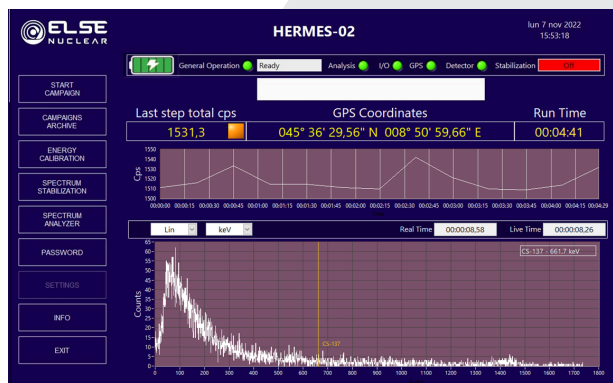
ELSE NUCLEAR

HERMES-02

lun 7 nov 2022
15:53:18

General Operation Ready Analysis I/O GPS Detector Stabilization Off

START CAMPAIGN

CAMPAIGNS ARCHIVE

ENERGY CALIBRATION

SPECTRUM STABILIZATION

SPECTRUM ANALYZER

PASSWORD

SETTINGS

INFO

EXIT

Last step total cps
1531,3

GPS Coordinates
045° 36' 29,56" N 008° 50' 59,66" E

Run Time
00:04:41

Cps
1550
1540
1530
1520
1510
1500

00:00:00 00:00:15 00:00:30 00:00:45 00:01:00 00:01:15 00:01:30 00:01:45 00:02:00 00:02:15 00:02:30 00:02:45 00:03:00 00:03:15 00:03:30 00:03:45 00:04:00 00:04:15 00:04:29

Lin keV

Real Time 00:00:08,58 Live Time 00:00:08,26

CS-137 - 661,7 keV

Counts
65
60
55
50
45
40
35
30
25
20
15
10
5
0

CS-137

0 100 200 300 400 500 600 700 800 900 1000 1100 1200 1300 1400 1500 1600 1700 1800